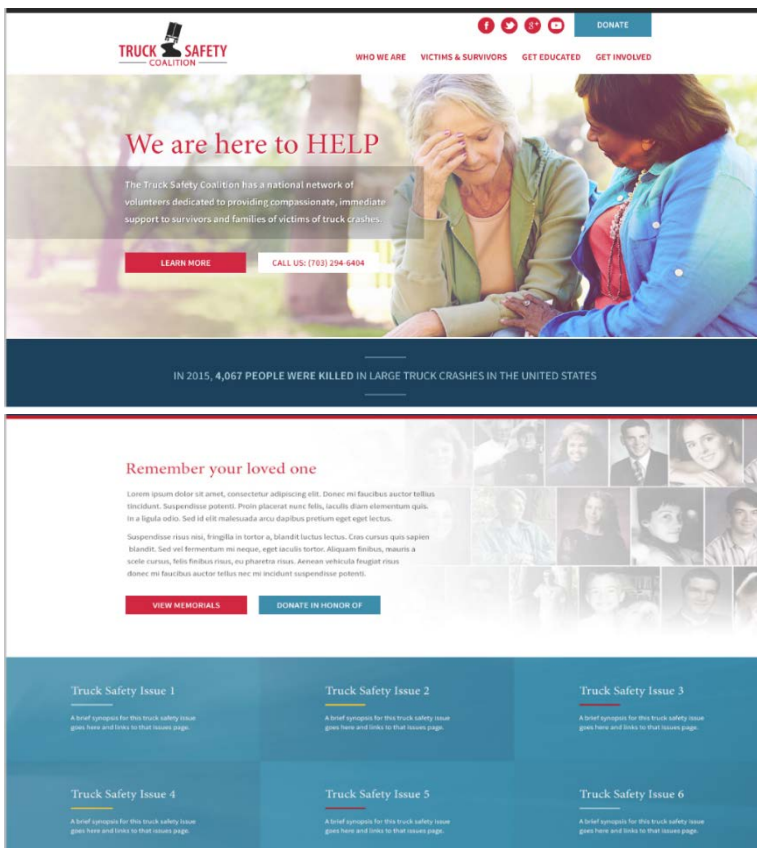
TRUCK SAFETY COALITION

DONATE

WHO WE ARE VICTIMS & SURVIVORS GET EDUCATED GET INVOLVED

We are here to HELP

The Truck Safety Coalition has a national network of volunteers dedicated to providing compassionate, immediate support to survivors and families of victims of truck crashes.

LEARN MORE

CALL US: (703) 294-6404

IN 2015, 4,067 PEOPLE WERE KILLED IN LARGE TRUCK CRASHES IN THE UNITED STATES

Remember your loved one

Lorem ipsum dolor sit amet, consectetur adipiscing elit. Donec mi faucibus auctor tellus tincidunt. Suspendisse potenti. Proin placerat nunc felis, iaculis diam elementum quis. In a ligula odio. Sed id elit malesuada arcu dapibus pretium eget eget lectus.

Suspendisse risus nisi, fringilla in tortor a, blandit luctus lectus. Cras cursus quis sapien blandit. Sed vel fermentum mi neque, eget iaculis tortor. Aliquam finibus, mauris a scele cursus, felis finibus risus, eu pharetra risus. Aenean vehicula feugiat risus donec mi faucibus auctor tellus nec mi incidunt suspendisse potenti.

VIEW MEMORIALS

DONATE IN HONOR OF

Truck Safety Issue 1

A brief synopsis for this truck safety issue goes here and links to that issues page.

Truck Safety Issue 2

A brief synopsis for this truck safety issue goes here and links to that issues page.

Truck Safety Issue 3

A brief synopsis for this truck safety issue goes here and links to that issues page.

Truck Safety Issue 4

A brief synopsis for this truck safety issue goes here and links to that issues page.

Truck Safety Issue 5

A brief synopsis for this truck safety issue goes here and links to that issues page.

Truck Safety Issue 6

A brief synopsis for this truck safety issue goes here and links to that issues page.